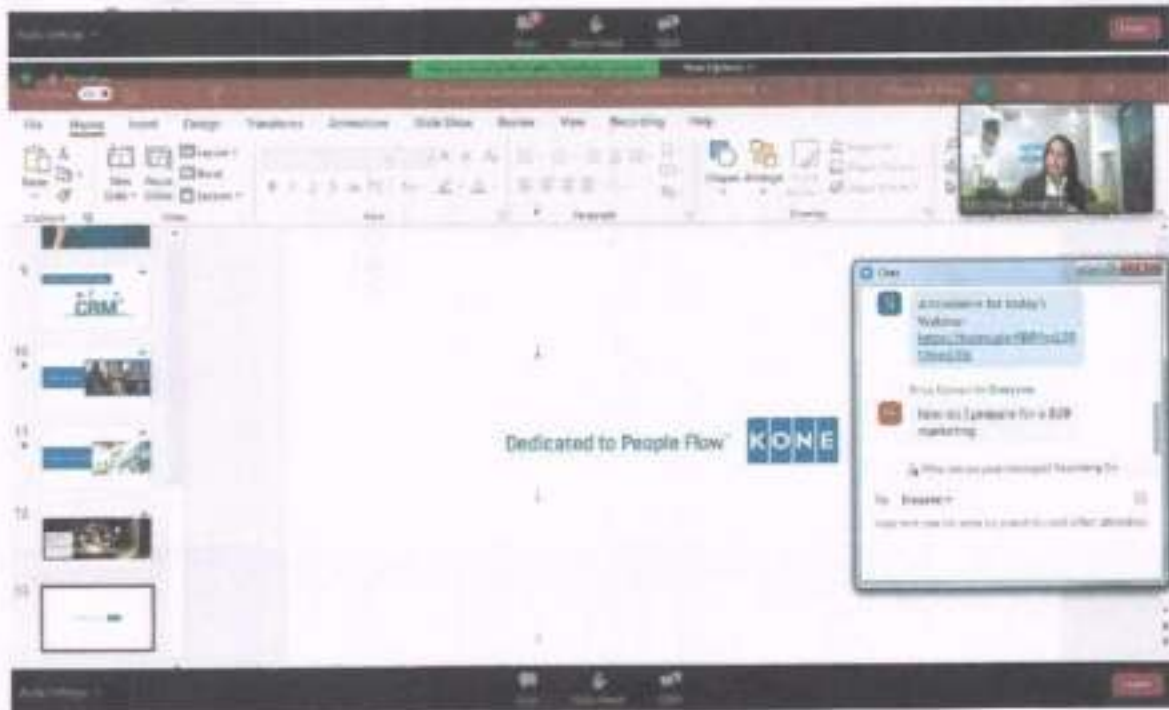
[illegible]

File Home Insert Design Transitions Animations Slide Show Review View Recording Help

Paste New Slide Reuse Slides Layout Reset Section

Shapes Arrange

CRM

9

10

11

12

13

Dedicated to People Flow KONE

Chat

Attendance list today's Webinar: https://forms.gle/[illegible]

How do I prepare for a B2B marketing

To: Everyone

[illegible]